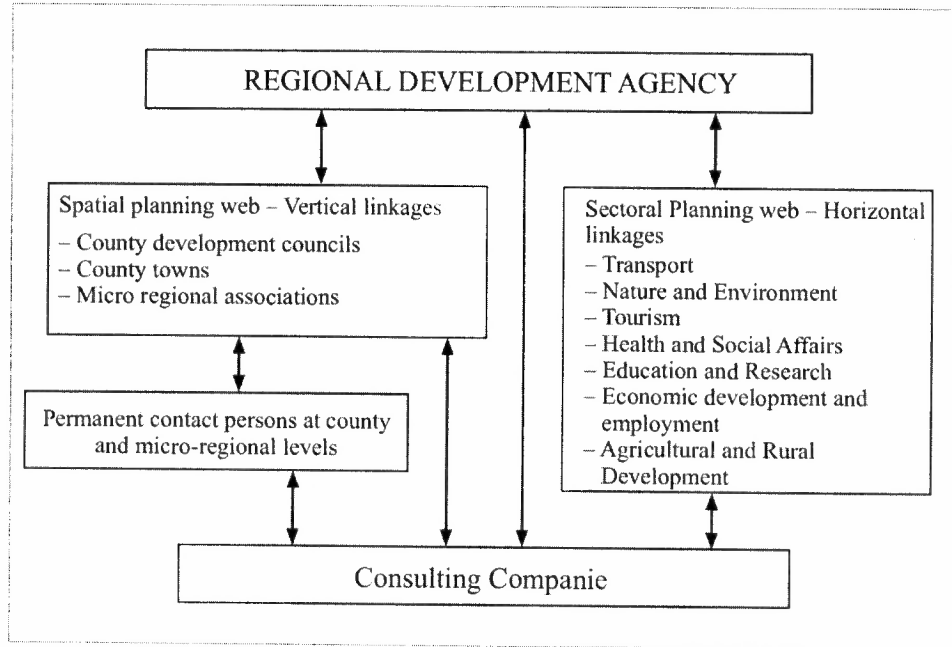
REGIONAL DEVELOPMENT AGENCY

Spatial planning web – Vertical linkages
– County development councils
– County towns
– Micro regional associations

Sectoral Planning web – Horizontal linkages
– Transport
– Nature and Environment
– Tourism
– Health and Social Affairs
– Education and Research
– Economic development and employment
– Agricultural and Rural Development

Permanent contact persons at county and micro-regional levels

Consulting Companie